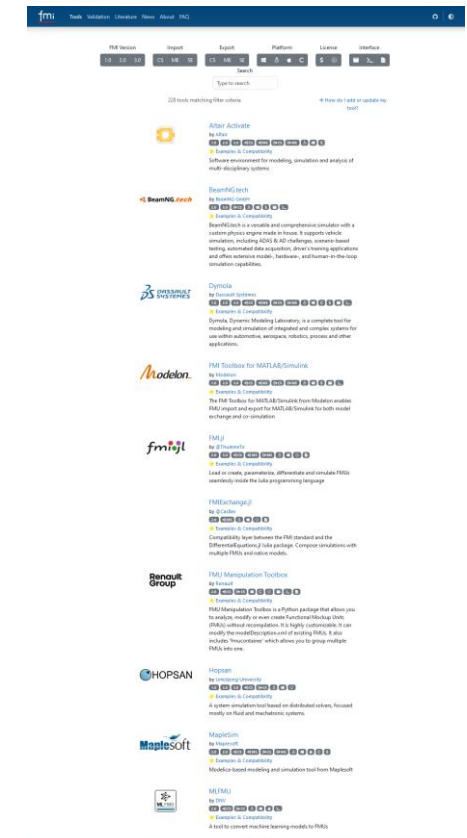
fmi Tools Validation Literature News About FAQ

FMI Version
1.0 2.0 3.0

Import
CS ME SE

Export
CS ME SE

Platform

License
$

Interface

Search
Type to search

228 tools matching filter criteria

+ How do I add or update my tool?

Altair Activate
by Altair
Examples & Compatibility
Software environment for modeling, simulation and analysis of multi-disciplinary systems.

BeamNG.tech
by BeamNG GmbH
Examples & Compatibility
BeamNG.tech is a versatile and comprehensive simulator with a custom physics engine made in-house. It supports vehicle simulation, including ADAS & AD challenges, scenario-based testing, automated data acquisition, driver's training applications and offers extensive model-, hardware-, and human-in-the-loop simulation capabilities.

Dymola
by Dassault Systemes
Examples & Compatibility
Dymola, Dynamic Modeling Laboratory, is a complete tool for modeling and simulation of integrated and complex systems for use within automotive, aerospace, robotics, process and other applications.

FMI Toolbox for MATLAB/Simulink
by Modelon
Examples & Compatibility
The FMI Toolbox for MATLAB/Simulink from Modelon enables FMU import and export for MATLAB/Simulink for both model exchange and co-simulation

FMI.jl
by @ThummeTo
Examples & Compatibility
Load or create, parameterize, differentiate and simulate FMUs seamlessly inside the Julia programming language

FMIExchange.jl
by @Cedlex
Examples & Compatibility
Compatibility layer between the FMI standard and the DifferentialEquations.jl Julia package. Compose simulations with multiple FMUs and native models.

FMU Manipulation Toolbox
by Renault
Examples & Compatibility
FMU Manipulation Toolbox is a Python package that allows you to analyze, modify or even create Functional Mockup Units (FMUs) without recompilation. It is highly customizable. It can modify the modelDescription.xml of existing FMUs. It also includes 'fmucontainer' which allows you to group multiple FMUs into one.

Hopsan
by Linköping University
Examples & Compatibility
A system simulation tool based on distributed solvers, focused mostly on fluid and mechatronic systems.

MapleSim
by Maplesoft
Examples & Compatibility
Modelica-based modeling and simulation tool from Maplesoft

MLFMU
by DNV
Examples & Compatibility
A tool to convert machine learning models to FMUs